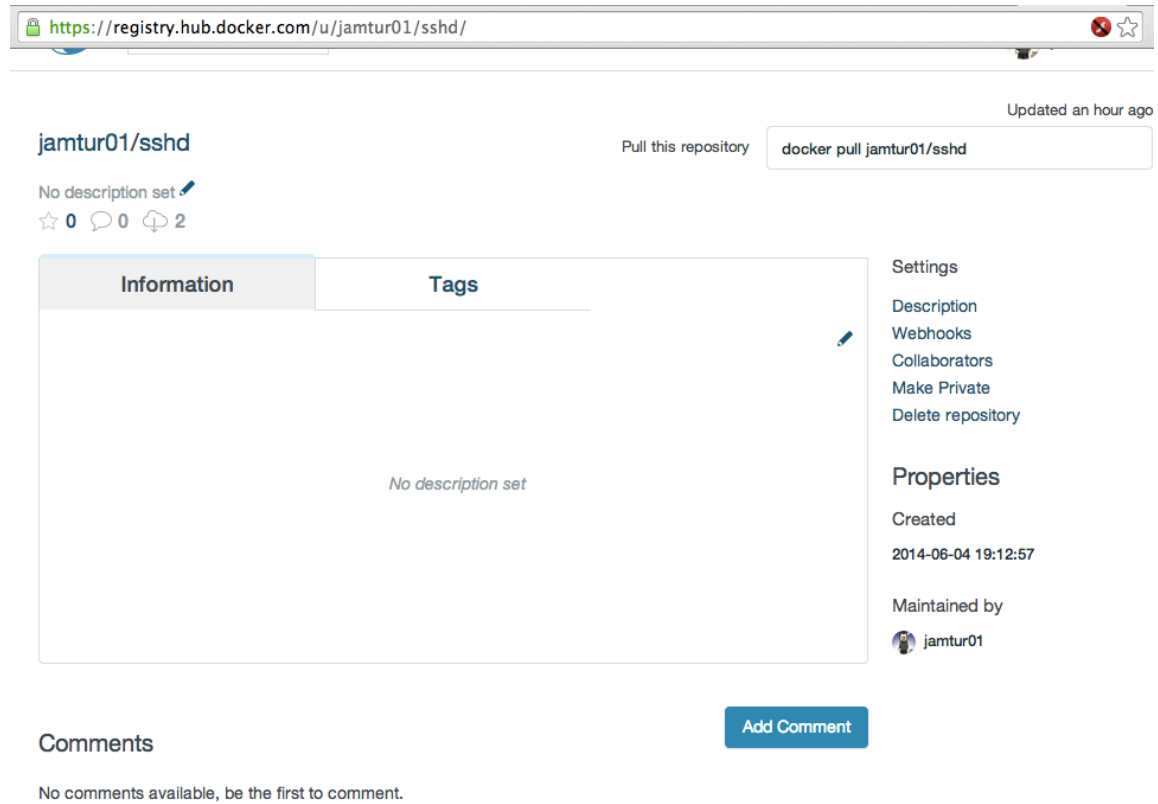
https://registry.hub.docker.com/u/jamtur01/sshd/

Updated an hour ago

jamtur01/sshd

Pull this repository

docker pull jamtur01/sshd

No description set

0 0 2

Information

Tags

No description set

Settings

Description

Webhooks

Collaborators

Make Private

Delete repository

Properties

Created

2014-06-04 19:12:57

Maintained by

jamtur01

Add Comment

Comments

No comments available, be the first to comment.